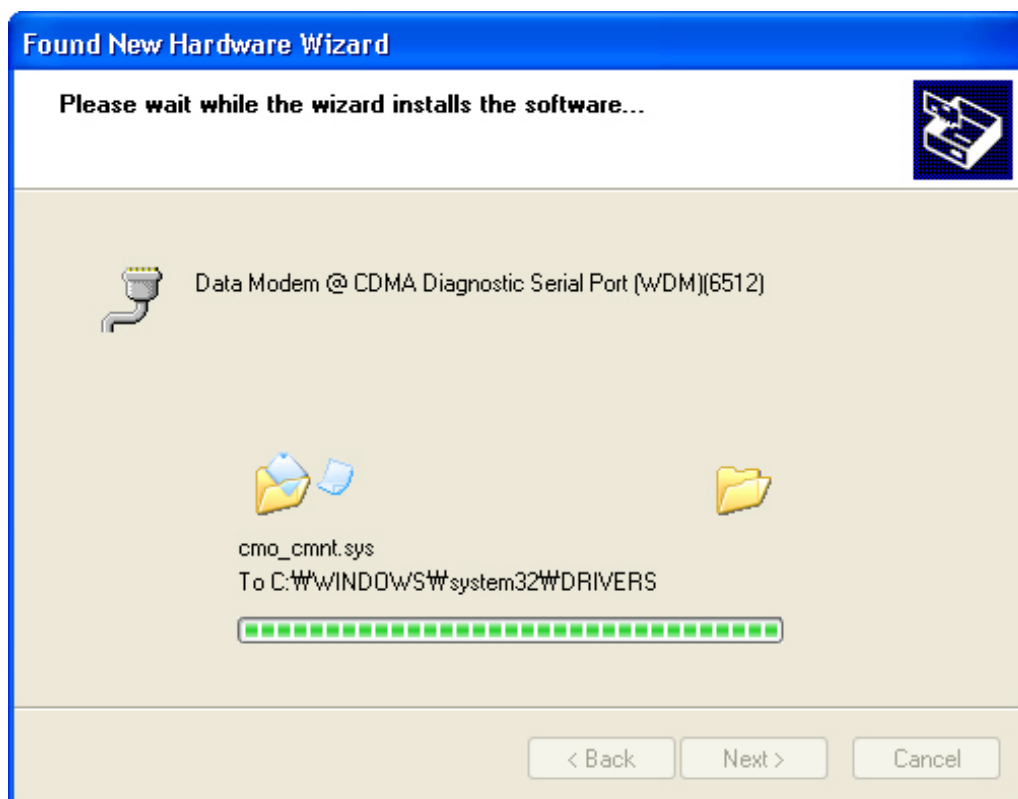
Found New Hardware Wizard

Please wait while the wizard installs the software...

Data Modem @ CDMA Diagnostic Serial Port (WDM)(6512)

cmo_cmnt.sys
To C:₩WINDOWS₩system32₩DRIVERS

< Back   Next >   Cancel